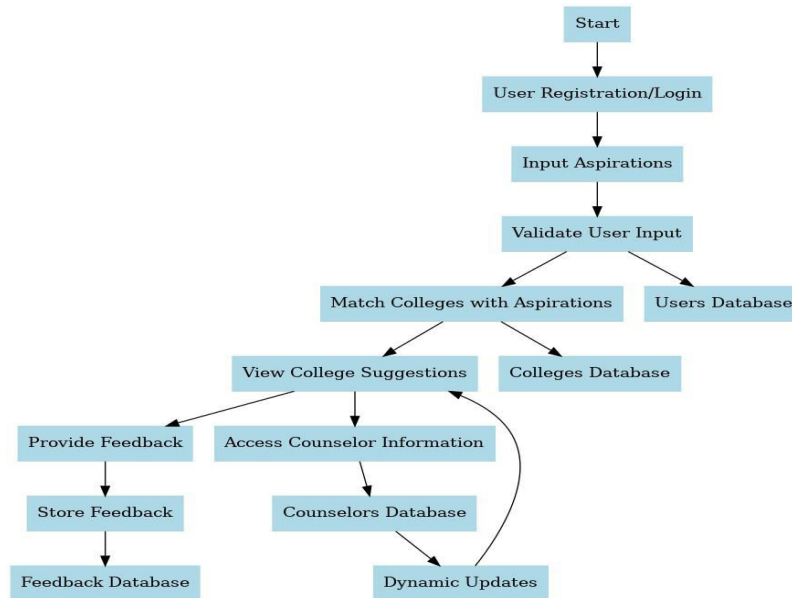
Start

User Registration/Login

Input Aspirations

Validate User Input

Match Colleges with Aspirations

Users Database

View College Suggestions

Colleges Database

Provide Feedback

Access Counselor Information

Store Feedback

Counselors Database

Feedback Database

Dynamic Updates